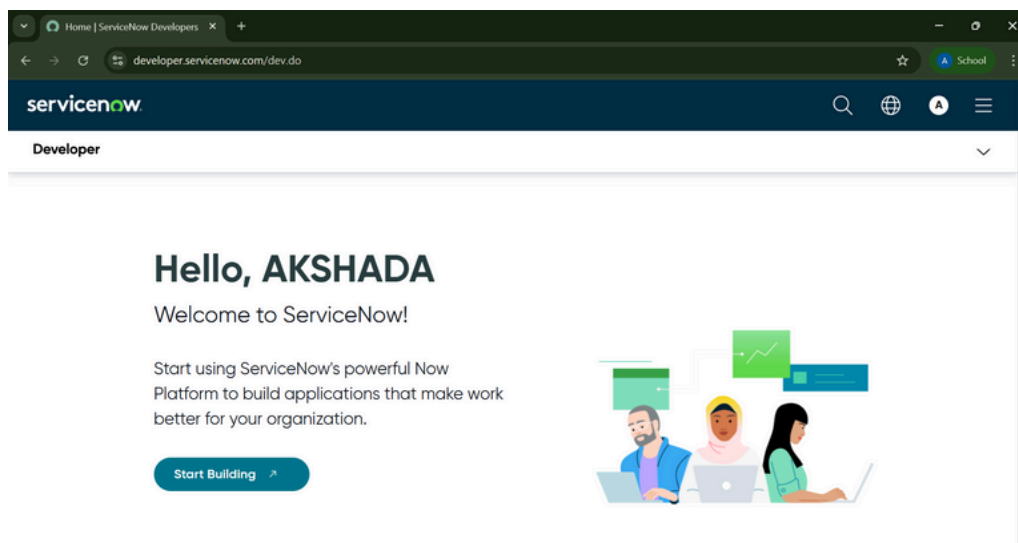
Home | ServiceNow Developers ×

developer.servicenow.com/dev.do

A School

servicenow.

A

Developer

Hello, AKSHADA

Welcome to ServiceNow!

Start using ServiceNow's powerful Now Platform to build applications that make work better for your organization.

Start Building ↗